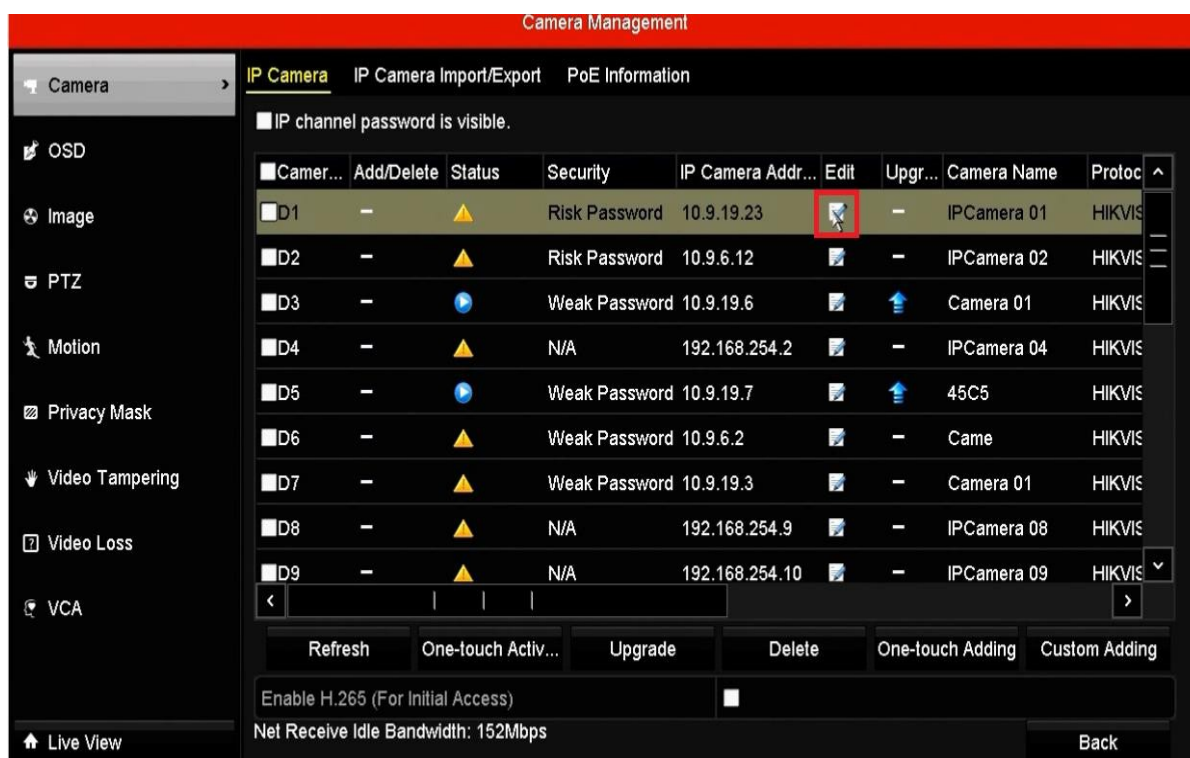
Camera Management

Camera
OSD
Image
PTZ
Motion
Privacy Mask
Video Tampering
Video Loss
VCA
Live View

IP Camera IP Camera Import/Export PoE Information

IP channel password is visible.

| Camer... | Add/Delete | Status | Security | IP Camera Addr... | Edit | Upgr... | Camera Name | Protoc |
|---|---|---|---|---|---|---|---|---|
| D1 | – | | Risk Password | 10.9.19.23 | | – | IPCamera 01 | HIKVIS |
| D2 | – | | Risk Password | 10.9.6.12 | | – | IPCamera 02 | HIKVIS |
| D3 | – | | Weak Password | 10.9.19.6 | | | Camera 01 | HIKVIS |
| D4 | – | | N/A | 192.168.254.2 | | – | IPCamera 04 | HIKVIS |
| D5 | – | | Weak Password | 10.9.19.7 | | | 45C5 | HIKVIS |
| D6 | – | | Weak Password | 10.9.6.2 | | – | Came | HIKVIS |
| D7 | – | | Weak Password | 10.9.19.3 | | – | Camera 01 | HIKVIS |
| D8 | – | | N/A | 192.168.254.9 | | – | IPCamera 08 | HIKVIS |
| D9 | – | | N/A | 192.168.254.10 | | – | IPCamera 09 | HIKVIS |

Refresh One-touch Activ... Upgrade Delete One-touch Adding Custom Adding

Enable H.265 (For Initial Access)

Net Receive Idle Bandwidth: 152Mbps

Back